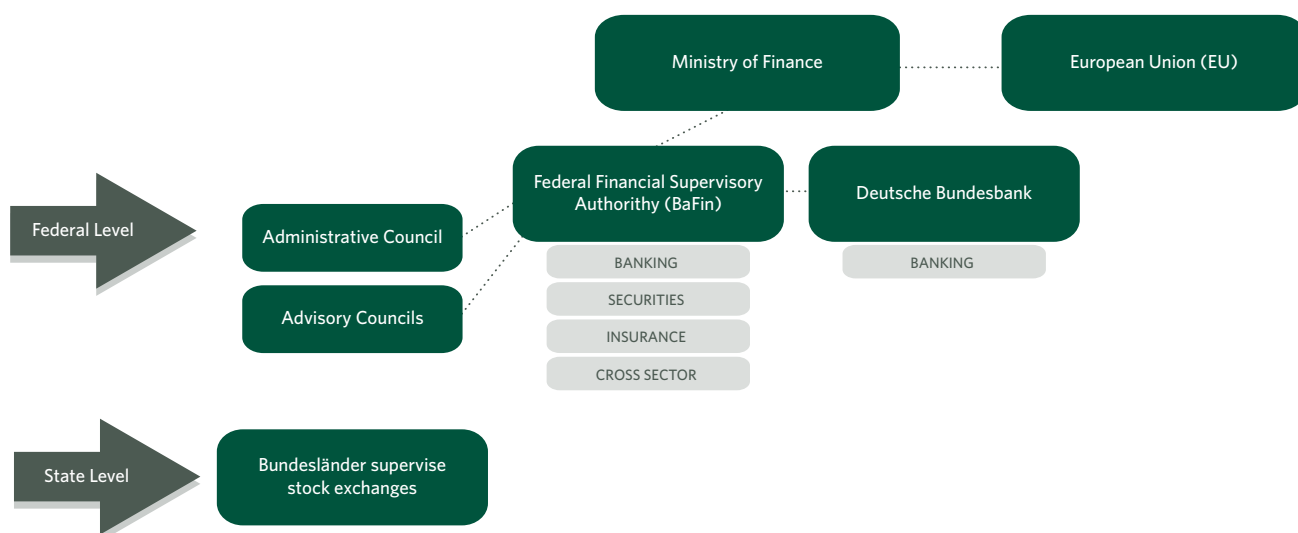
Ministry of Finance

European Union (EU)

Federal Level

Federal Financial Supervisory Authority (BaFin)

Deutsche Bundesbank

Administrative Council

Advisory Councils

BANKING

SECURITIES

INSURANCE

CROSS SECTOR

BANKING

State Level

Bundesländer supervise stock exchanges